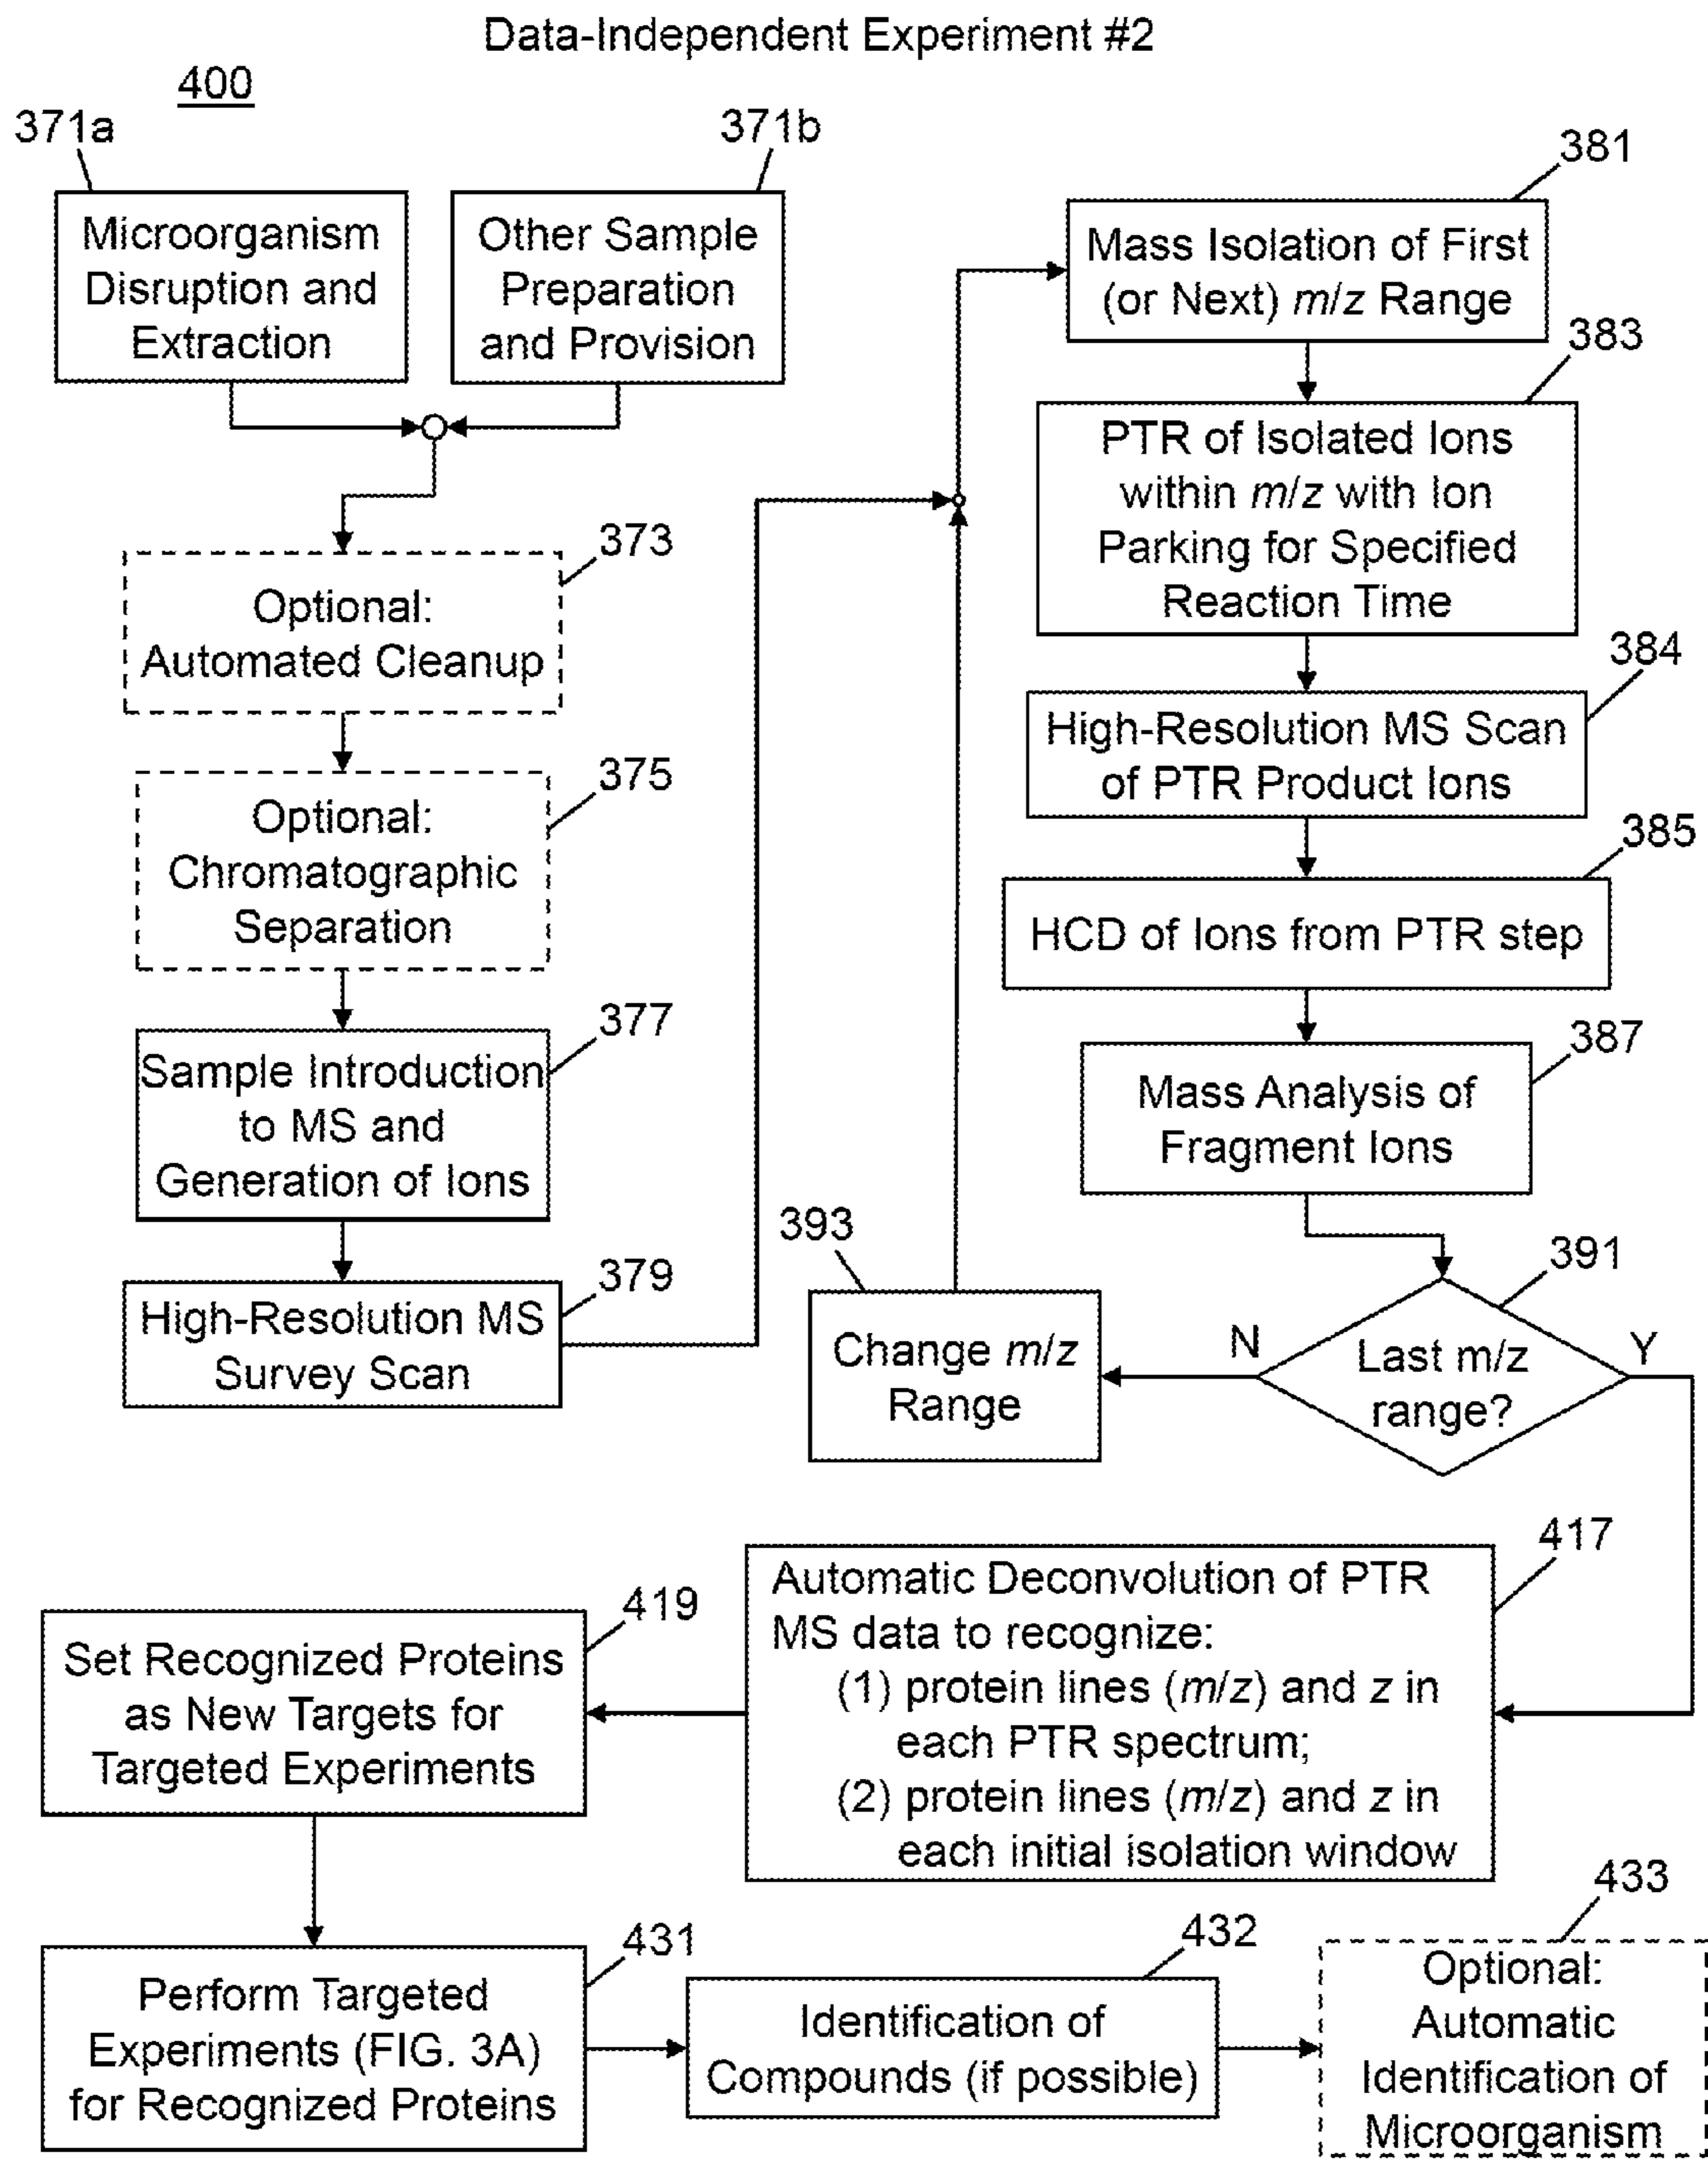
Data-Independent Experiment #2

400

371a

Microorganism Disruption and Extraction

371b

Other Sample Preparation and Provision

373

Optional: Automated Cleanup

375

Optional: Chromatographic Separation

377

Sample Introduction to MS and Generation of Ions

379

High-Resolution MS Survey Scan

381

Mass Isolation of First (or Next) $m/z$ Range

383

PTR of Isolated Ions within $m/z$ with Ion Parking for Specified Reaction Time

384

High-Resolution MS Scan of PTR Product Ions

385

HCD of Ions from PTR step

387

Mass Analysis of Fragment Ions

393

Change $m/z$ Range

391

N

Last m/z range?

Y

417

Automatic Deconvolution of PTR MS data to recognize:
(1) protein lines ($m/z$) and $z$ in each PTR spectrum;
(2) protein lines ($m/z$) and $z$ in each initial isolation window

419

Set Recognized Proteins as New Targets for Targeted Experiments

431

Perform Targeted Experiments (FIG. 3A) for Recognized Proteins

432

Identification of Compounds (if possible)

433

Optional: Automatic Identification of Microorganism